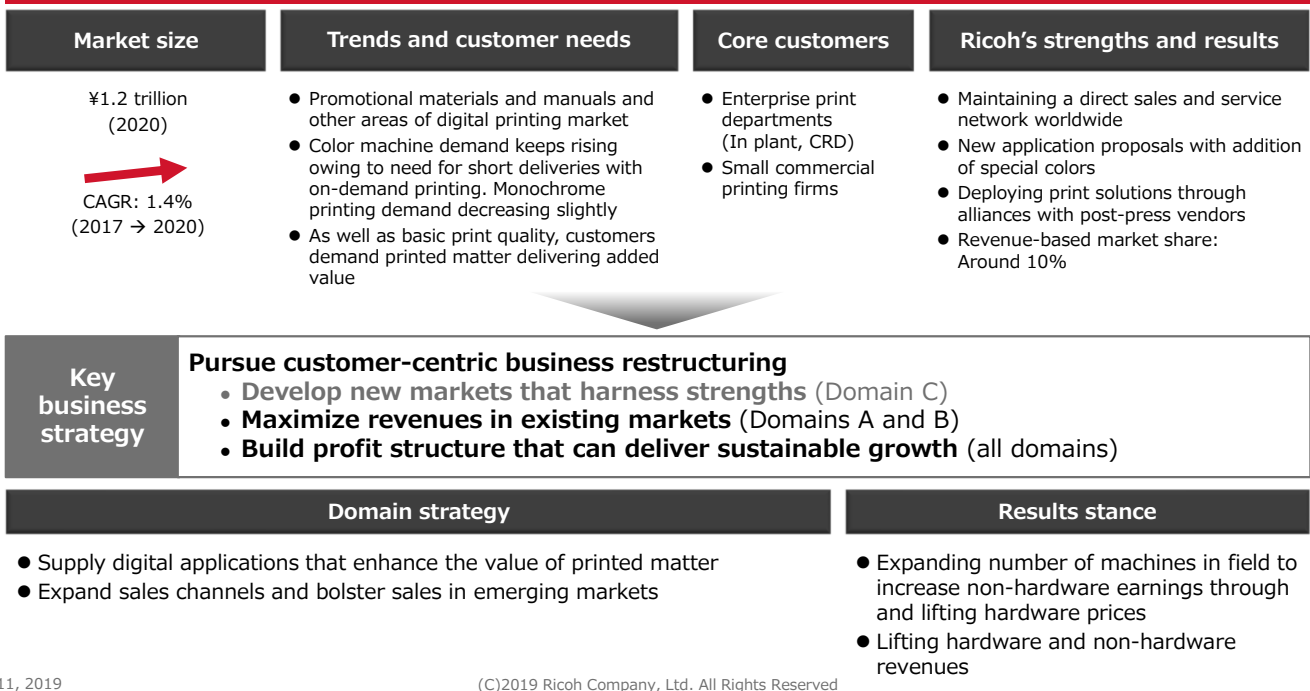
Market size

¥1.2 trillion (2020)

CAGR: 1.4% (2017 → 2020)

Trends and customer needs

- Promotional materials and manuals and other areas of digital printing market
- Color machine demand keeps rising owing to need for short deliveries with on-demand printing. Monochrome printing demand decreasing slightly
- As well as basic print quality, customers demand printed matter delivering added value

Core customers

- Enterprise print departments (In plant, CRD)
- Small commercial printing firms

Ricoh's strengths and results

- Maintaining a direct sales and service network worldwide
- New application proposals with addition of special colors
- Deploying print solutions through alliances with post-press vendors
- Revenue-based market share: Around 10%

Key business strategy

Pursue customer-centric business restructuring
- Develop new markets that harness strengths (Domain C)
- Maximize revenues in existing markets (Domains A and B)
- Build profit structure that can deliver sustainable growth (all domains)

Domain strategy

- Supply digital applications that enhance the value of printed matter
- Expand sales channels and bolster sales in emerging markets

Results stance

- Expanding number of machines in field to increase non-hardware earnings through and lifting hardware prices
- Lifting hardware and non-hardware revenues

11, 2019

(C)2019 Ricoh Company, Ltd. All Rights Reserved